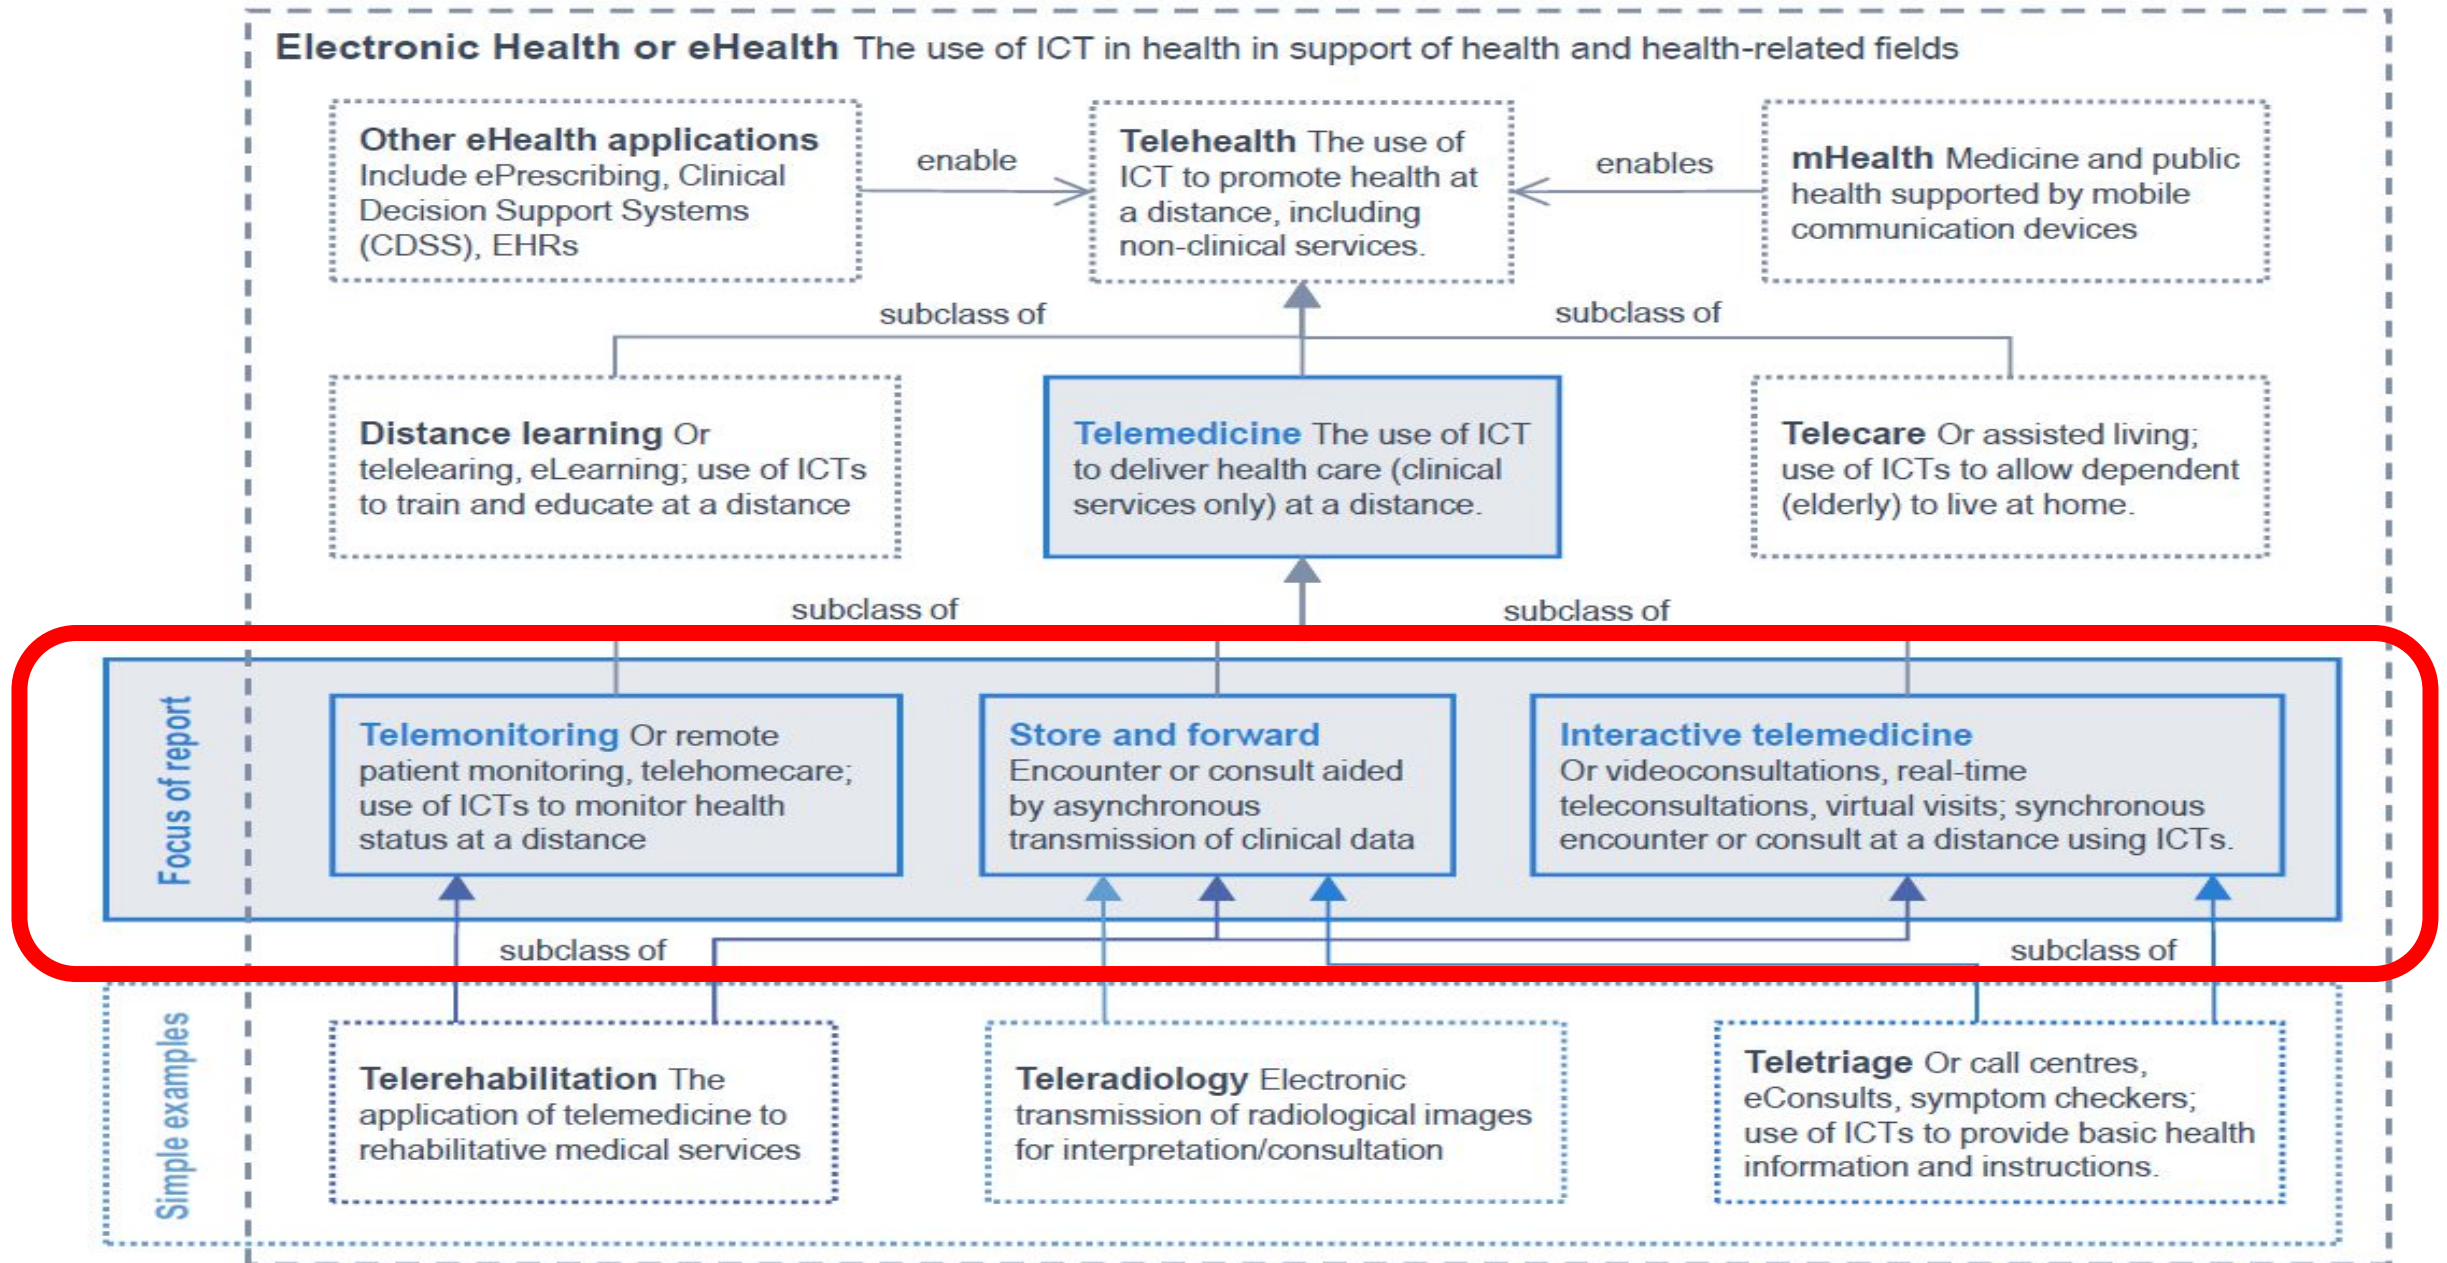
**Electronic Health or eHealth** The use of ICT in health in support of health and health-related fields

**Other eHealth applications** Include ePrescribing, Clinical Decision Support Systems (CDSS), EHRs

enable

**Telehealth** The use of ICT to promote health at a distance, including non-clinical services.

enables

**mHealth** Medicine and public health supported by mobile communication devices

subclass of

subclass of

**Distance learning** Or telelearing, eLearning; use of ICTs to train and educate at a distance

**Telemedicine** The use of ICT to deliver health care (clinical services only) at a distance.

**Telecare** Or assisted living; use of ICTs to allow dependent (elderly) to live at home.

subclass of

subclass of

Focus of report

**Telemonitoring** Or remote patient monitoring, telehomecare; use of ICTs to monitor health status at a distance

**Store and forward** Encounter or consult aided by asynchronous transmission of clinical data

**Interactive telemedicine** Or videoconsultations, real-time teleconsultations, virtual visits; synchronous encounter or consult at a distance using ICTs.

subclass of

subclass of

Simple examples

**Telerehabilitation** The application of telemedicine to rehabilitative medical services

**Teleradiology** Electronic transmission of radiological images for interpretation/consultation

**Teletriage** Or call centres, eConsults, symptom checkers; use of ICTs to provide basic health information and instructions.